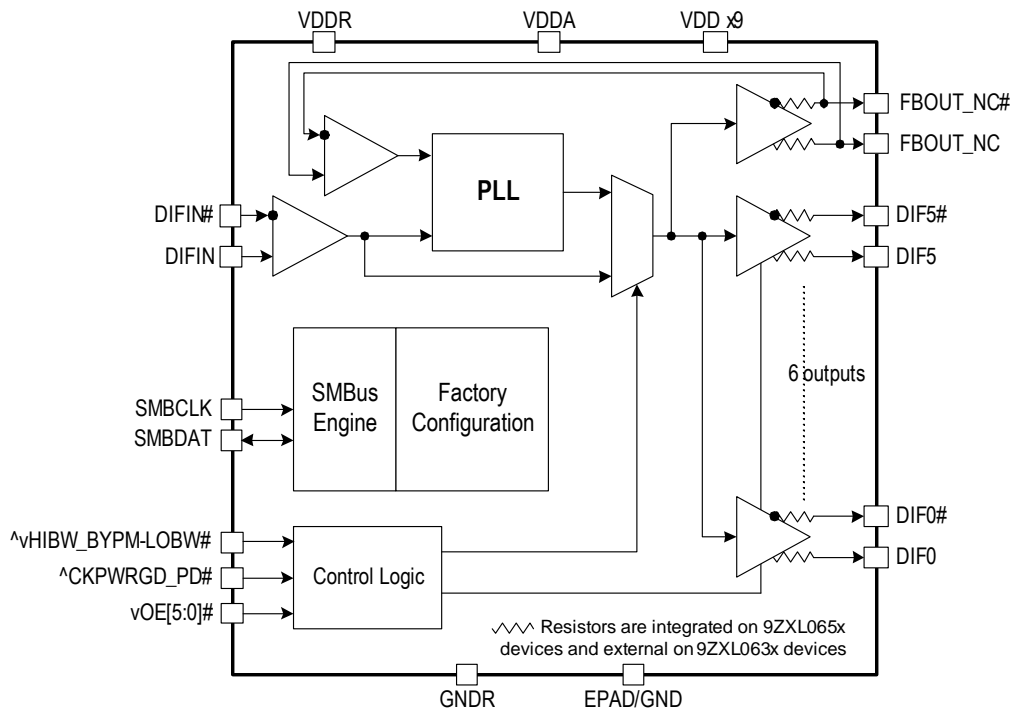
VDDR
VDDA
VDD x9
FBOUT_NC#
FBOUT_NC
PLL
DIFIN#
DIFIN
DIF5#
DIF5
6 outputs
SMBCLK
SMBDAT
SMBus Engine
Factory Configuration
^vHIBW_BYPM-LOBW#
^CKPWRGD_PD#
vOE[5:0]#
Control Logic
DIF0#
DIF0
Resistors are integrated on 9ZXL065x devices and external on 9ZXL063x devices
GNDR
EPAD/GND